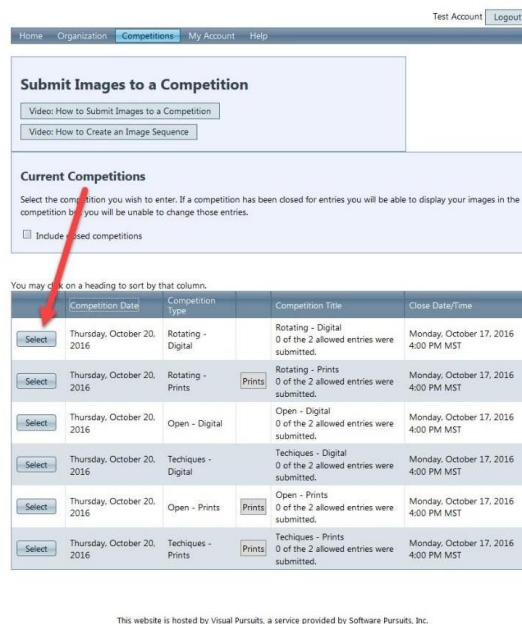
Test Account Logout

Home Organization Competitions My Account Help

Submit Images to a Competition

Video: How to Submit Images to a Competition

Video: How to Create an Image Sequence

Current Competitions

Select the competition you wish to enter. If a competition has been closed for entries you will be able to display your images in the competition but you will be unable to change those entries.

Include closed competitions

You may click on a heading to sort by that column.

| | Competition Date | Competition Type | | Competition Title | Close Date/Time |
|---|---|---|---|---|---|
| Select | Thursday, October 20, 2016 | Rotating - Digital | | Rotating - Digital 0 of the 2 allowed entries were submitted. | Monday, October 17, 2016 4:00 PM MST |
| Select | Thursday, October 20, 2016 | Rotating - Prints | Prints | Rotating - Prints 0 of the 2 allowed entries were submitted. | Monday, October 17, 2016 4:00 PM MST |
| Select | Thursday, October 20, 2016 | Open - Digital | | Open - Digital 0 of the 2 allowed entries were submitted. | Monday, October 17, 2016 4:00 PM MST |
| Select | Thursday, October 20, 2016 | Techiques - Digital | | Techiques - Digital 0 of the 2 allowed entries were submitted. | Monday, October 17, 2016 4:00 PM MST |
| Select | Thursday, October 20, 2016 | Open - Prints | Prints | Open - Prints 0 of the 2 allowed entries were submitted. | Monday, October 17, 2016 4:00 PM MST |
| Select | Thursday, October 20, 2016 | Techiques - Prints | Prints | Techiques - Prints 0 of the 2 allowed entries were submitted. | Monday, October 17, 2016 4:00 PM MST |

This website is hosted by Visual Pursuits, a service provided by Software Pursuits, Inc.